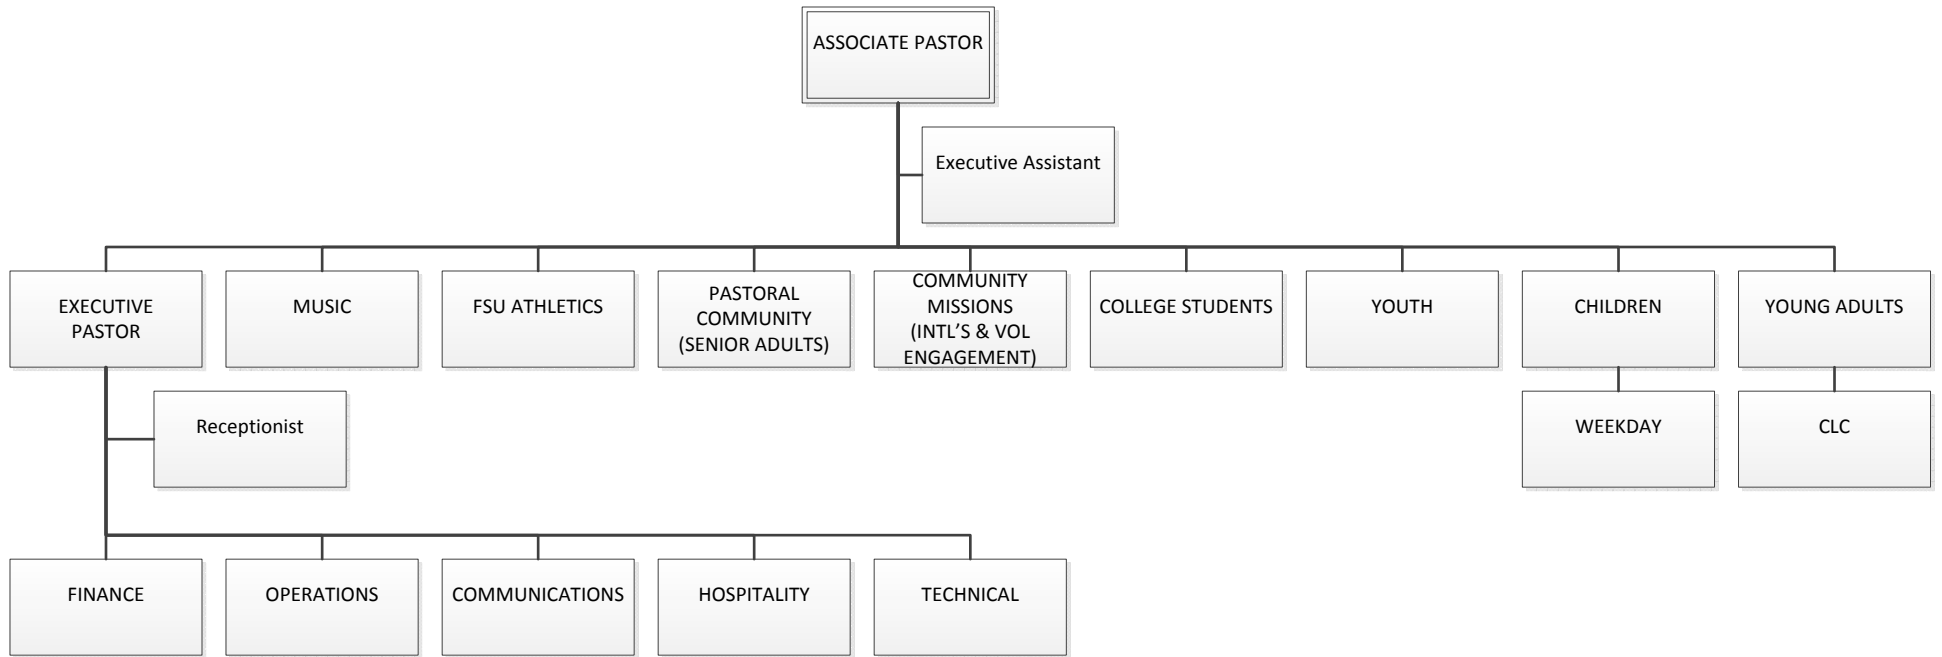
ASSOCIATE PASTOR

Executive Assistant

EXECUTIVE PASTOR

MUSIC

FSU ATHLETICS

PASTORAL COMMUNITY (SENIOR ADULTS)

COMMUNITY MISSIONS (INTL'S & VOL ENGAGEMENT)

COLLEGE STUDENTS

YOUTH

CHILDREN

YOUNG ADULTS

Receptionist

WEEKDAY

CLC

FINANCE

OPERATIONS

COMMUNICATIONS

HOSPITALITY

TECHNICAL